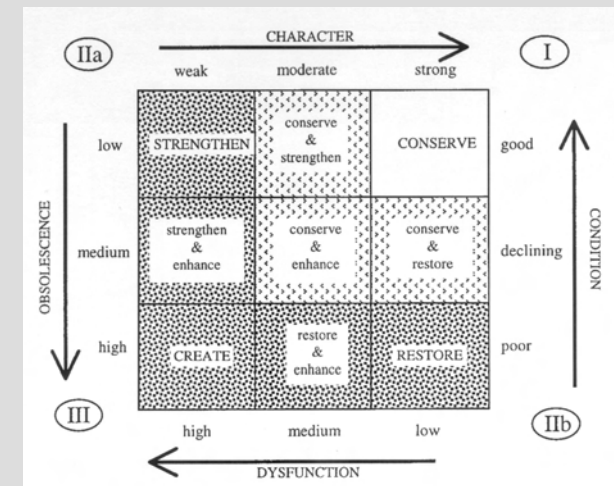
IIa CHARACTER I

weak moderate strong

| | weak | moderate | strong | |
|---|---|---|---|---|
| low | STRENGTHEN | conserve & strengthen | CONSERVE | good |
| medium | strengthen & enhance | conserve & enhance | conserve & restore | declining |
| high | CREATE | restore & enhance | RESTORE | poor |
| | high | medium | low | |

OBSOLESCENCE

CONDITION

III IIb

DYSFUNCTION